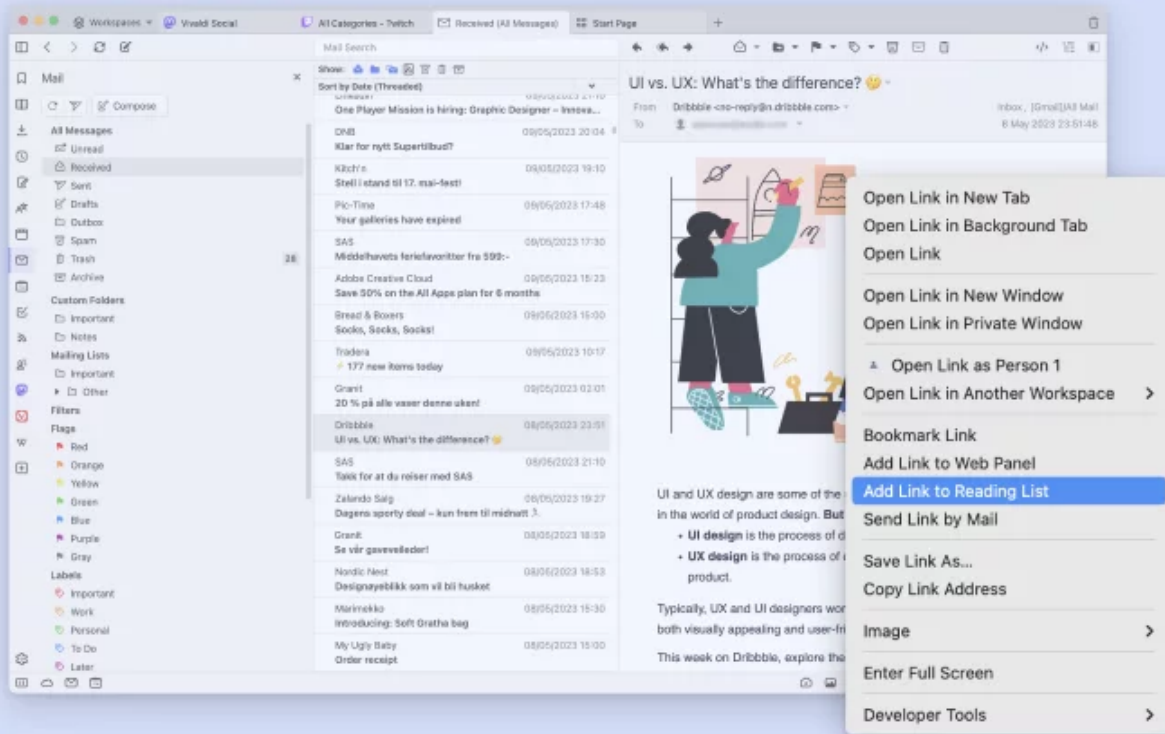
Workspaces Vivaldi Social All Categories - Twitch Received (All Messages) Start Page +

Mail Search

Mail

Compose

All Messages
Unread
Received
Sent
Drafts
Outbox
Spam
Trash 26
Archive
Custom Folders
Important
Notes
Mailing Lists
Important
Other
Filters
Flags
Red
Orange
Yellow
Green
Blue
Purple
Gray
Labels
Important
Work
Personal
To Do
Later

Show:
Sort by Date (Threaded)

One Player Mission is hiring: Graphic Designer – Innova...
DNB 09/05/2023 20:04
Klar for nytt Supertilbud?
Kitch'n 09/05/2023 19:10
Stell i stand til 17. mai-fest!
Pic-Time 09/05/2023 17:48
Your galleries have expired
SAS 09/05/2023 17:30
Middelhavets feriefavoritter fra 599:-
Adobe Creative Cloud 09/05/2023 15:23
Save 50% on the All Apps plan for 6 months
Bread & Boxers 09/05/2023 15:00
Socks, Socks, Socks!
Tradera 09/05/2023 10:17
177 new items today
Granit 09/05/2023 02:01
20 % på alle vaser denne uken!
Dribbble 08/05/2023 23:51
UI vs. UX: What's the difference?
SAS 08/05/2023 21:10
Takk for at du reiser med SAS
Zalando Salg 08/05/2023 19:27
Dagens sporty deal – kun frem til midnatt
Granit 08/05/2023 18:59
Se vår gavevelleder!
Nordic Nest 08/05/2023 16:53
Designøyeblikk som vil bli husket
Marimekko 08/05/2023 15:30
Introducing: Soft Oratha bag
My Ugly Baby 08/05/2023 15:00
Order receipt

UI vs. UX: What's the difference?
From Dribbble <no-reply@n.dribbble.com> Inbox, [Gmail]/All Mail
To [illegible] 8 May 2023 23:51:46

UI and UX design are some of the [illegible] in the world of product design. But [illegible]
• UI design is the process of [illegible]
• UX design is the process of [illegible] product.

Typically, UX and UI designers wor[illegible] both visually appealing and user-fri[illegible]

This week on Dribbble, explore the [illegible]

Open Link in New Tab
Open Link in Background Tab
Open Link
Open Link in New Window
Open Link in Private Window
Open Link as Person 1
Open Link in Another Workspace
Bookmark Link
Add Link to Web Panel
Add Link to Reading List
Send Link by Mail
Save Link As...
Copy Link Address
Image
Enter Full Screen
Developer Tools